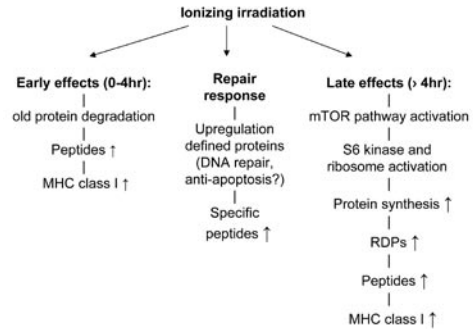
Ionizing irradiation

Early effects (0-4hr):
old protein degradation
Peptides ↑
MHC class I ↑

Repair response
Upregulation defined proteins (DNA repair, anti-apoptosis?)
Specific peptides ↑

Late effects (› 4hr):
mTOR pathway activation
S6 kinase and ribosome activation
Protein synthesis ↑
RDPs ↑
Peptides ↑
MHC class I ↑